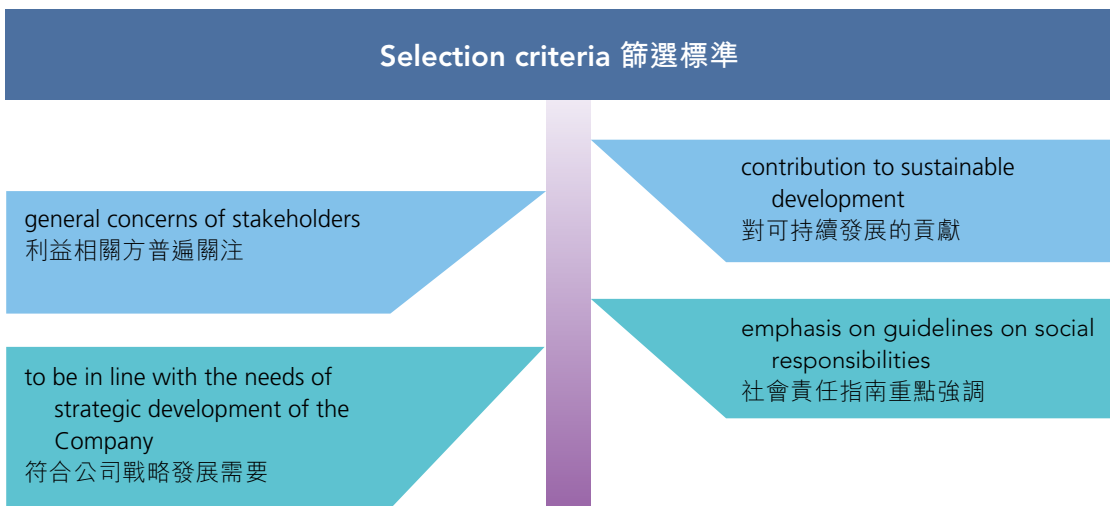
Selection criteria 篩選標準

general concerns of stakeholders
利益相關方普遍關注

to be in line with the needs of strategic development of the Company
符合公司戰略發展需要

contribution to sustainable development
對可持續發展的貢獻

emphasis on guidelines on social responsibilities
社會責任指南重點強調